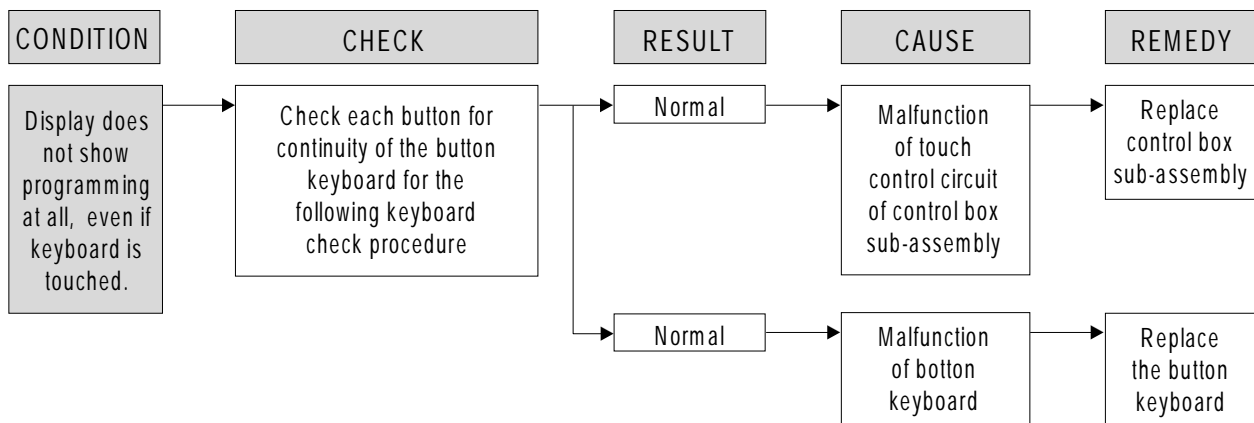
CONDITION

CHECK

RESULT

CAUSE

REMEDY

Display does not show programming at all, even if keyboard is touched.

Check each button for continuity of the button keyboard for the following keyboard check procedure

Normal

Malfunction of touch control circuit of control box sub-assembly

Replace control box sub-assembly

Normal

Malfunction of botton keyboard

Replace the button keyboard